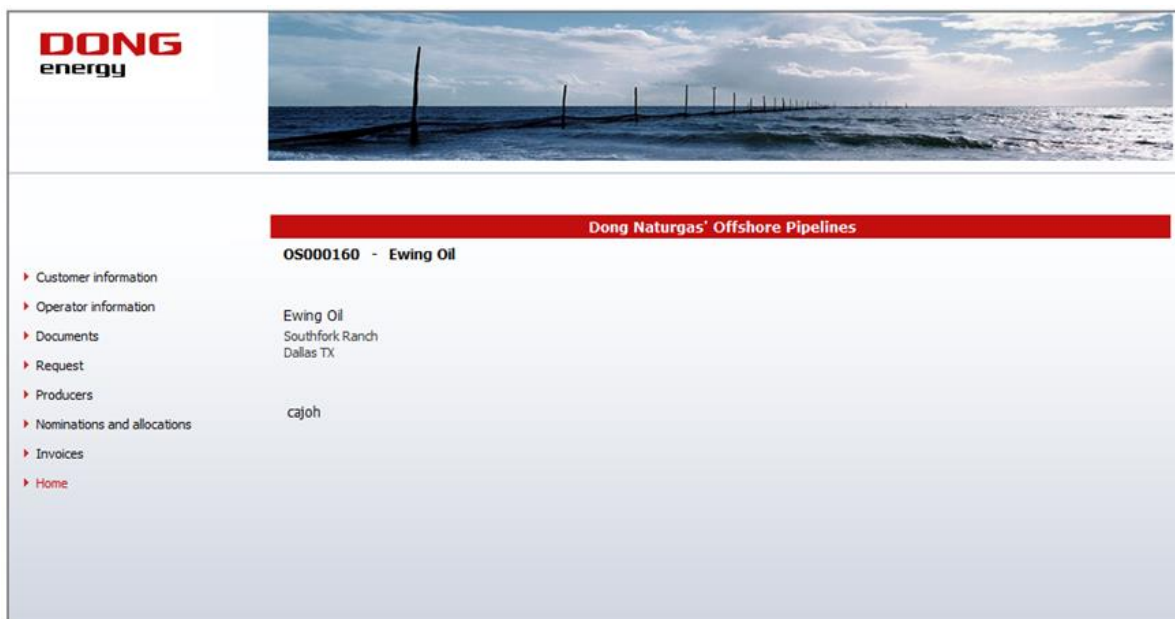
DONG
energy

Dong Naturgas' Offshore Pipelines

OS000160 - Ewing Oil

Customer information
Operator information
Documents
Request
Producers
Nominations and allocations
Invoices
Home

Ewing Oil
Southfork Ranch
Dallas TX

cajoh